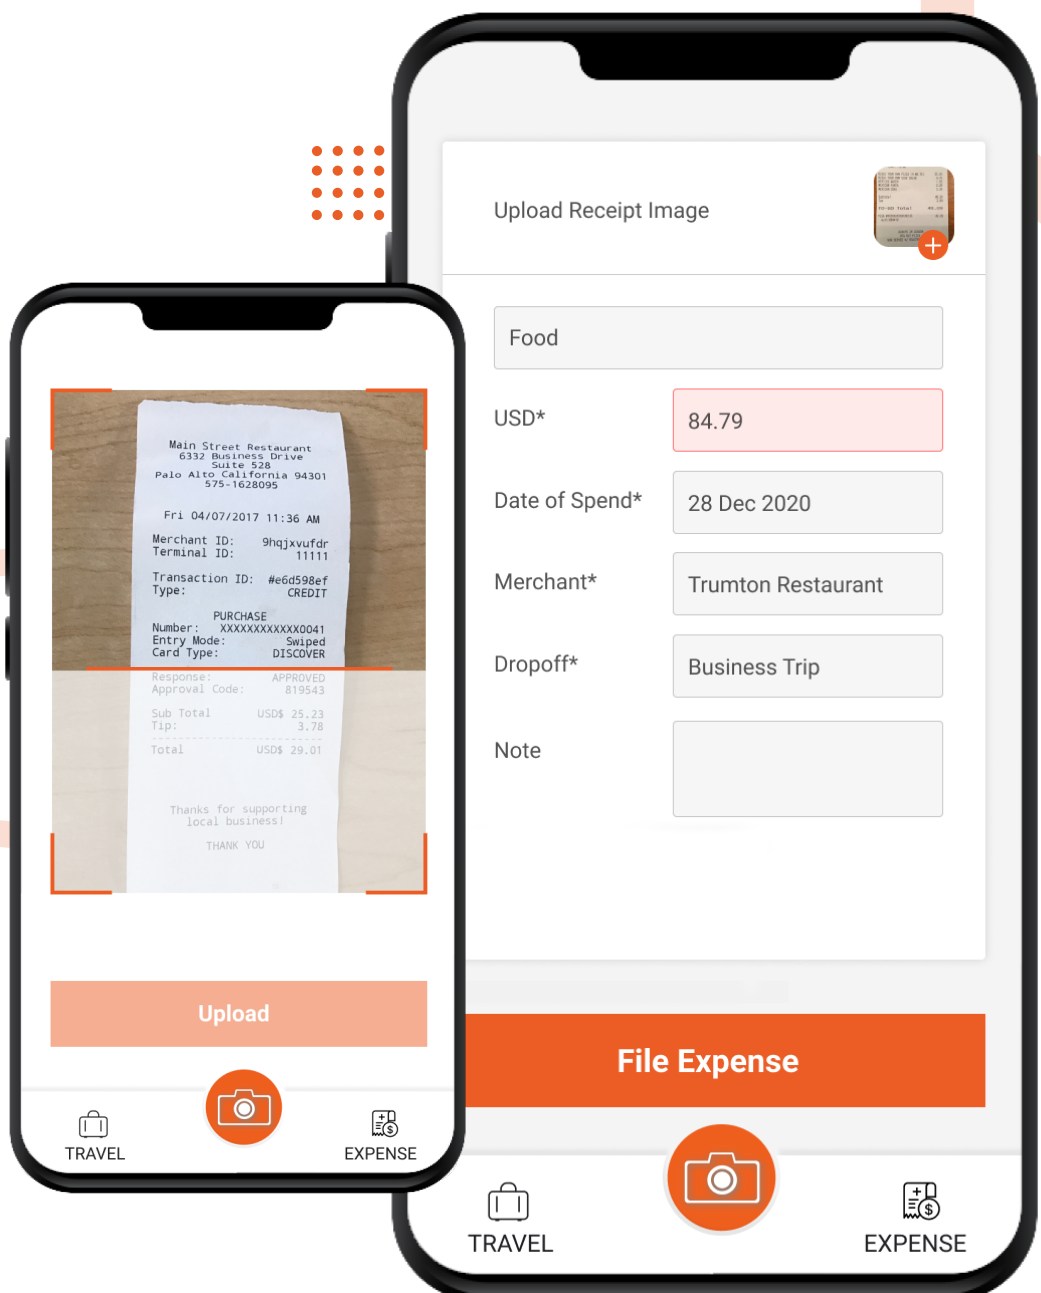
Main Street Restaurant
6332 Business Drive
Suite 528
Palo Alto California 94301
575-1628095

Fri 04/07/2017 11:36 AM

Merchant ID: 9hqjxvufdr
Terminal ID: 11111

Transaction ID: #e6d598ef
Type: CREDIT

PURCHASE
Number: XXXXXXXXXXXX0041
Entry Mode: Swiped
Card Type: DISCOVER

Response: APPROVED
Approval Code: 819543

Sub Total USD$ 25.23
Tip: 3.78

Total USD$ 29.01

Thanks for supporting local business!

THANK YOU

Upload

TRAVEL

EXPENSE

Upload Receipt Image

Food

USD*

84.79

Date of Spend*

28 Dec 2020

Merchant*

Trumton Restaurant

Dropoff*

Business Trip

Note

File Expense

TRAVEL

EXPENSE